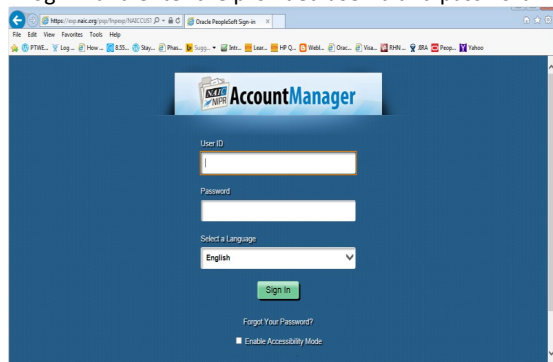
https://eap.naic.org/psp/fnprep/NAICCUST
Oracle PeopleSoft Sign-in

File Edit View Favorites Tools Help

PTWE... Log ... How ... 8.55... Stay... Phas... Sugg... Intr... Lear... HP Q... Webl... Orac... Visa... RHN ... BRA Peop... Yahoo

NAIC NIPR AccountManager

User ID

Password

Select a Language

English

Sign In

Forgot Your Password?

Enable Accessibility Mode